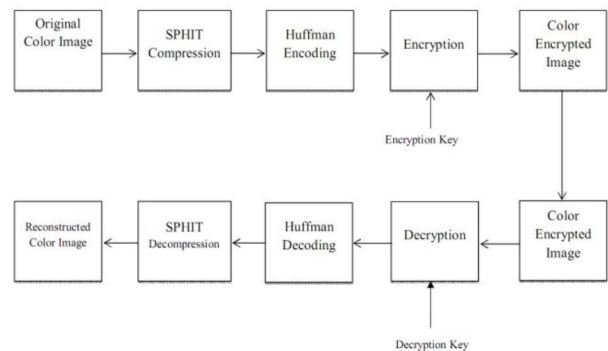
Original Color Image

SPHIT Compression

Huffman Encoding

Encryption

Color Encrypted Image

Encryption Key

Reconstructed Color Image

SPHIT Decompression

Huffman Decoding

Decryption

Color Encrypted Image

Decryption Key